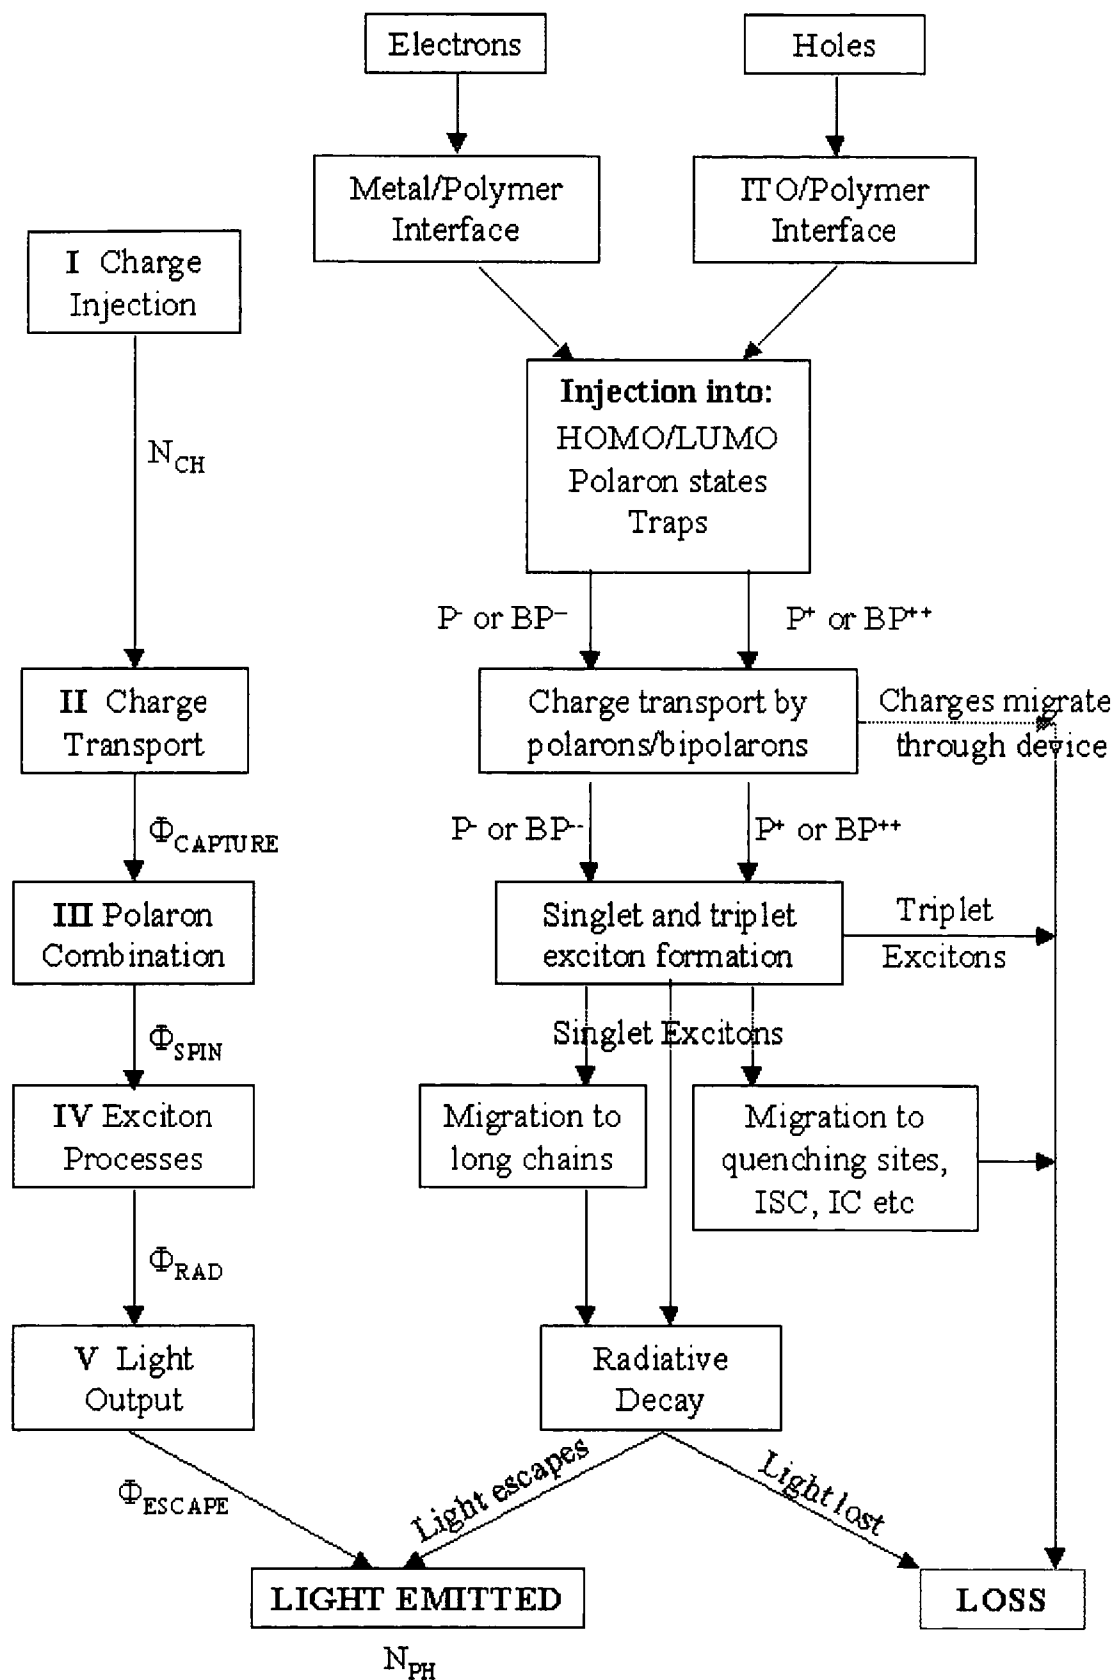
Electrons

Holes

Metal/Polymer Interface

ITO/Polymer Interface

I Charge Injection

Injection into:
HOMO/LUMO
Polaron states
Traps

$N_{CH}$

$P^-$ or $BP^{--}$

$P^+$ or $BP^{++}$

II Charge Transport

Charge transport by polarons/bipolarons

Charges migrate through device

$\Phi_{CAPTURE}$

$P^-$ or $BP^{--}$

$P^+$ or $BP^{++}$

III Polaron Combination

Singlet and triplet exciton formation

Triplet Excitons

$\Phi_{SPIN}$

Singlet Excitons

IV Exciton Processes

Migration to long chains

Migration to quenching sites, ISC, IC etc

$\Phi_{RAD}$

V Light Output

Radiative Decay

$\Phi_{ESCAPE}$

Light escapes

Light lost

LIGHT EMITTED

LOSS

$N_{PH}$